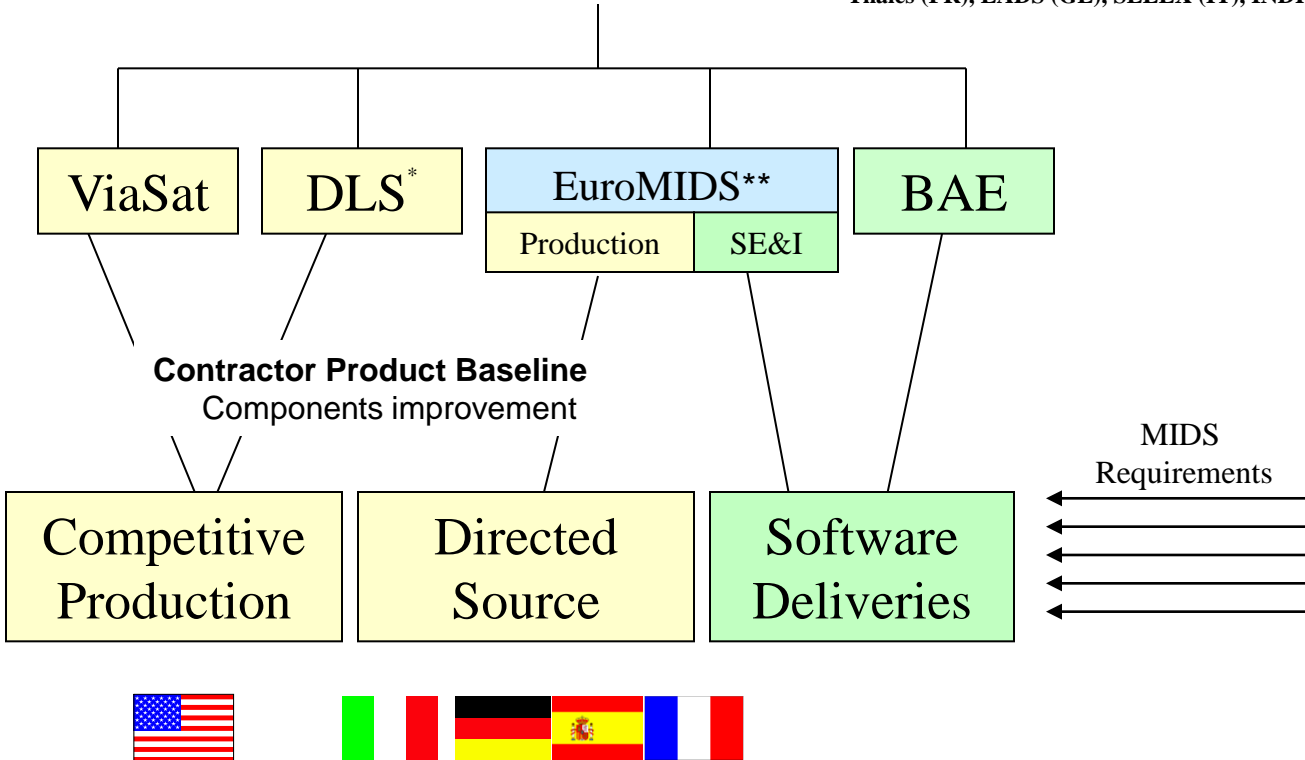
Thales (FR), EADS (GE), SELEX (IT), INDRA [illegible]

ViaSat

DLS*

EuroMIDS**

Production

SE&I

BAE

Contractor Product Baseline
Components improvement

MIDS Requirements

Competitive Production

Directed Source

Software Deliveries